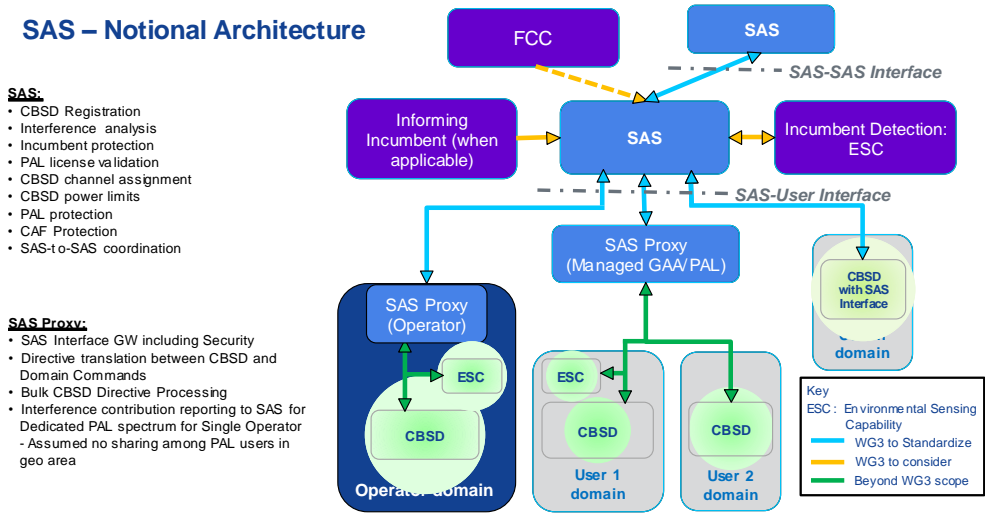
SAS – Notional Architecture

SAS:
• CBSD Registration
• Interference analysis
• Incumbent protection
• PAL license validation
• CBSD channel assignment
• CBSD power limits
• PAL protection
• CAF Protection
• SAS-to-SAS coordination

SAS Proxy:
• SAS Interface GW including Security
• Directive translation between CBSD and Domain Commands
• Bulk CBSD Directive Processing
• Interference contribution reporting to SAS for Dedicated PAL spectrum for Single Operator - Assumed no sharing among PAL users in geo area

FCC

SAS

SAS-SAS Interface

Informing Incumbent (when applicable)

SAS

Incumbent Detection: ESC

SAS-User Interface

SAS Proxy (Managed GAA/PAL)

SAS Proxy (Operator)

ESC

CBSD

Operator domain

ESC

CBSD

User 1 domain

CBSD

User 2 domain

CBSD with SAS Interface

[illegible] domain

Key
ESC: Environmental Sensing Capability
WG3 to Standardize
WG3 to consider
Beyond WG3 scope